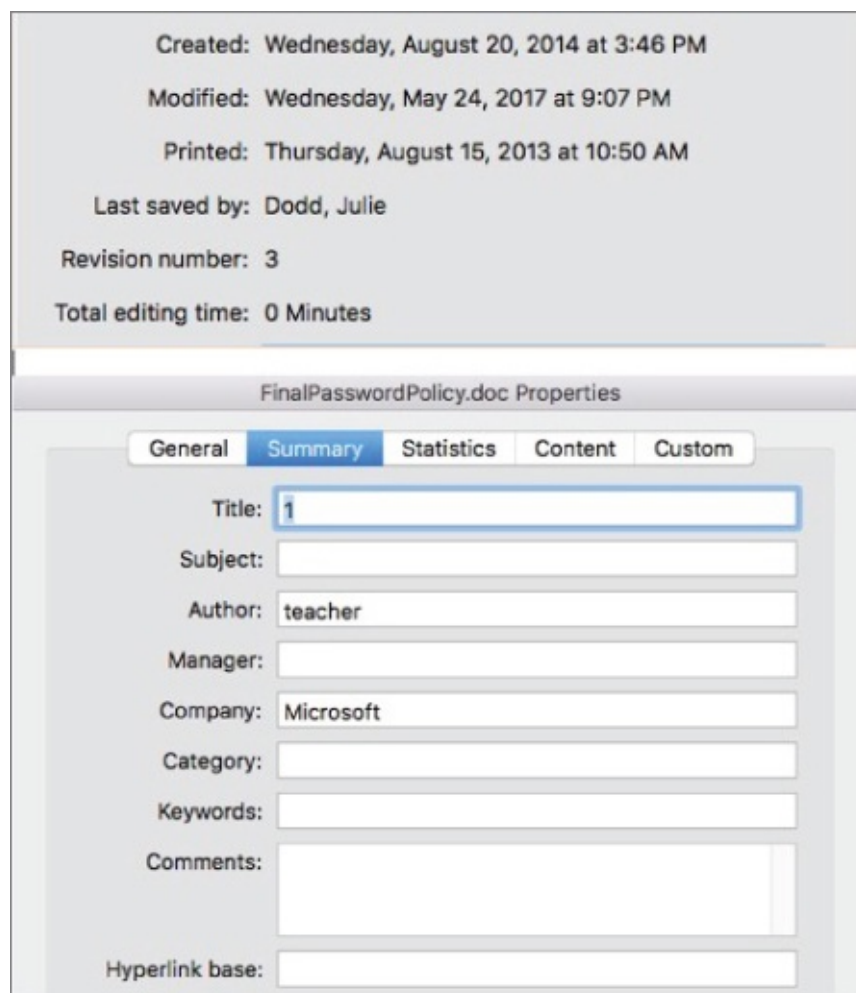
Created: Wednesday, August 20, 2014 at 3:46 PM

Modified: Wednesday, May 24, 2017 at 9:07 PM

Printed: Thursday, August 15, 2013 at 10:50 AM

Last saved by: Dodd, Julie

Revision number: 3

Total editing time: 0 Minutes

FinalPasswordPolicy.doc Properties

General Summary Statistics Content Custom

Title: 1

Subject:

Author: teacher

Manager:

Company: Microsoft

Category:

Keywords:

Comments:

Hyperlink base: